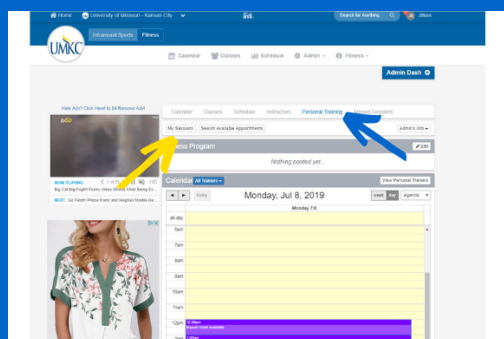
Home University of Missouri - Kansas City Search for Anything Jillian

UMKC Advanced Sports Fitness

Calendar Classes Schedule Admin Fitness

Admin Dash

Hate Ads? Click Here! to $4 Remove Ads!

NOW PLAYING
Big Cat Big Fright! Funny Videos Child Being Sc...
NEXT Go Fetch! Prince Harry and Meghan Markle Br...

Calendar Classes Schedule Instructors Personal Training Missed Sessions

My Sessions Search Available Appointments Admin's Info

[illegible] ness Program Edit

Nothing posted yet...

Calendar All Trainers View Personal Trainers

Today Monday, Jul 8, 2019 week day Agenda

Monday 7/8

all-day
5am
6am
7am
8am
9am
10am
11am
12pm